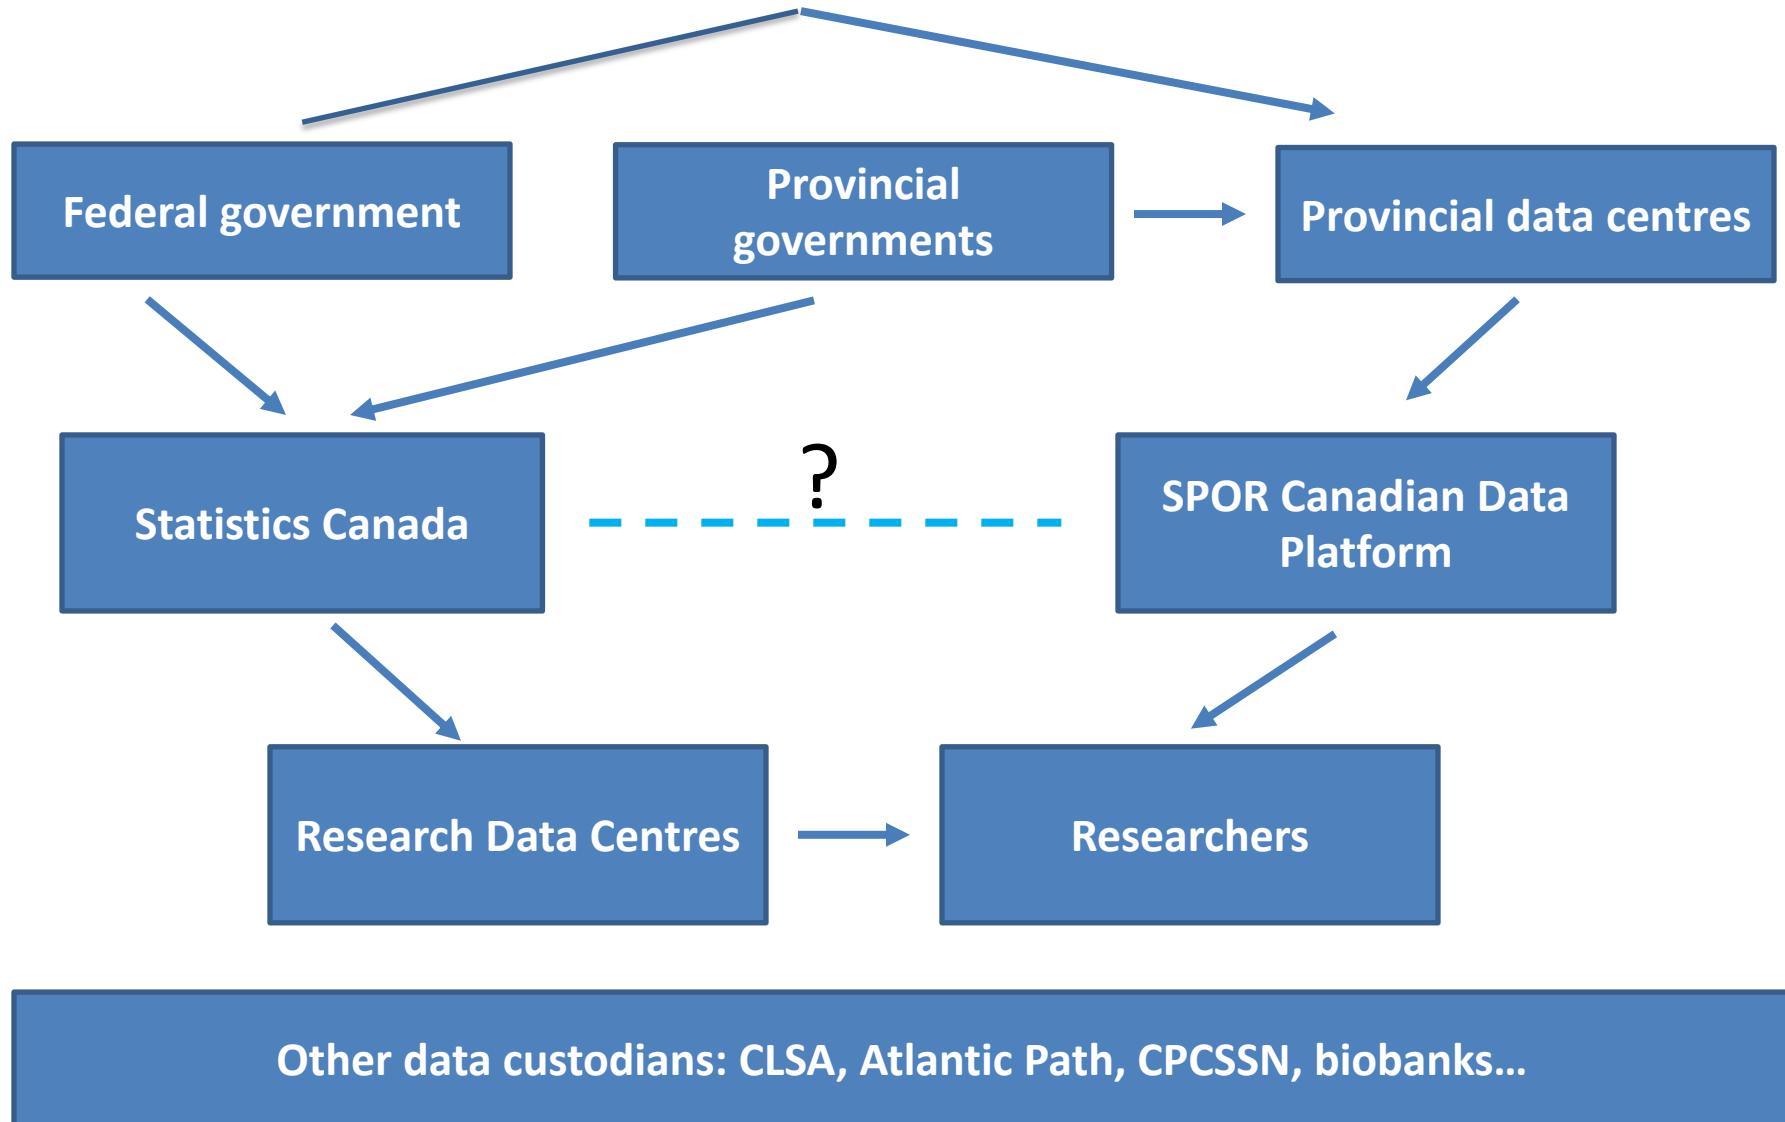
Federal government

Provincial governments

Provincial data centres

Statistics Canada

?

SPOR Canadian Data Platform

Research Data Centres

Researchers

Other data custodians: CLSA, Atlantic Path, CPCSSN, biobanks…